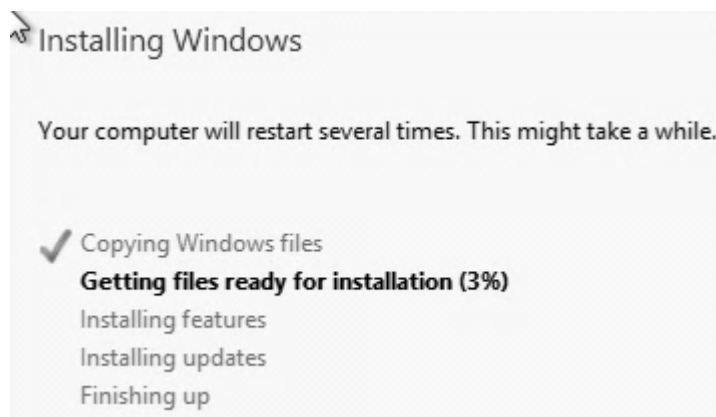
Installing Windows

Your computer will restart several times. This might take a while.

Copying Windows files
Getting files ready for installation (3%)
Installing features
Installing updates
Finishing up